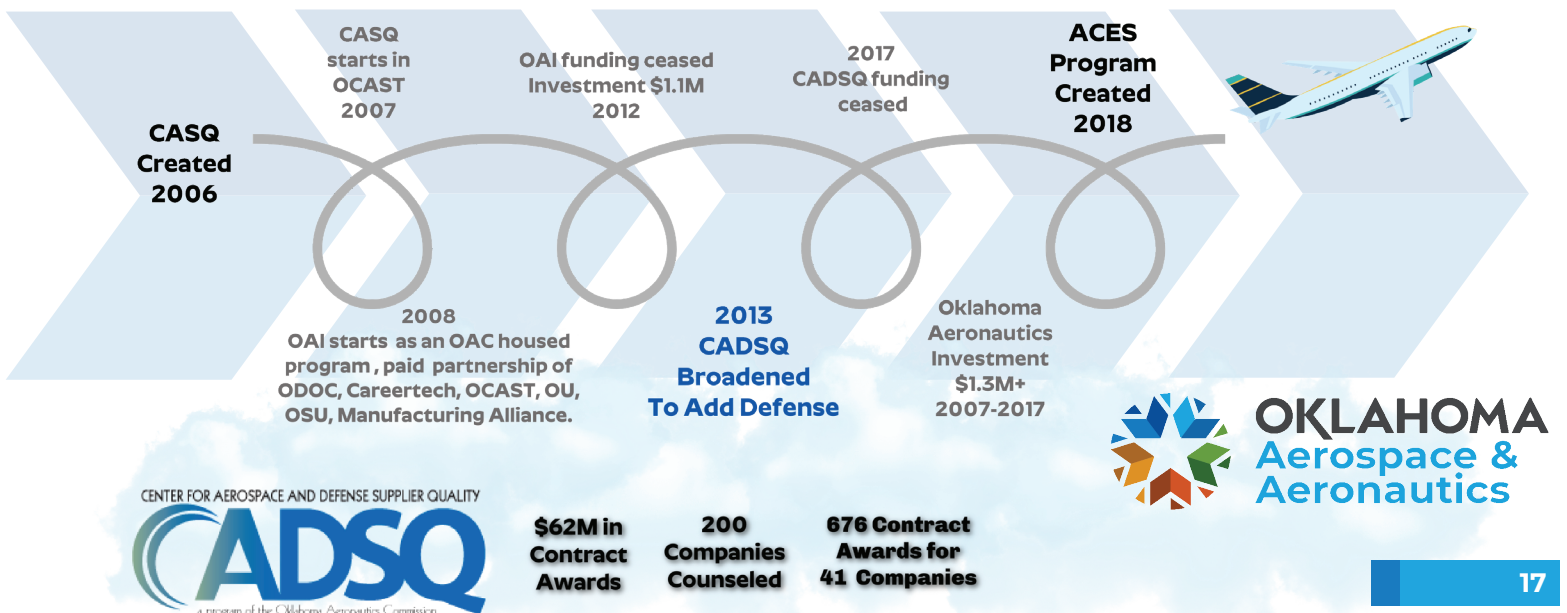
CASQ Created 2006

CASQ starts in OCAST 2007

2008 OAI starts as an OAC housed program , paid partnership of ODOC, Careertech, OCAST, OU, OSU, Manufacturing Alliance.

OAI funding ceased Investment $1.1M 2012

2013 CADSQ Broadened To Add Defense

2017 CADSQ funding ceased

Oklahoma Aeronautics Investment $1.3M+ 2007-2017

ACES Program Created 2018

CENTER FOR AEROSPACE AND DEFENSE SUPPLIER QUALITY
CADSQ
a program of the Oklahoma Aeronautics Commission

$62M in Contract Awards

200 Companies Counseled

676 Contract Awards for 41 Companies

OKLAHOMA
Aerospace & Aeronautics

17